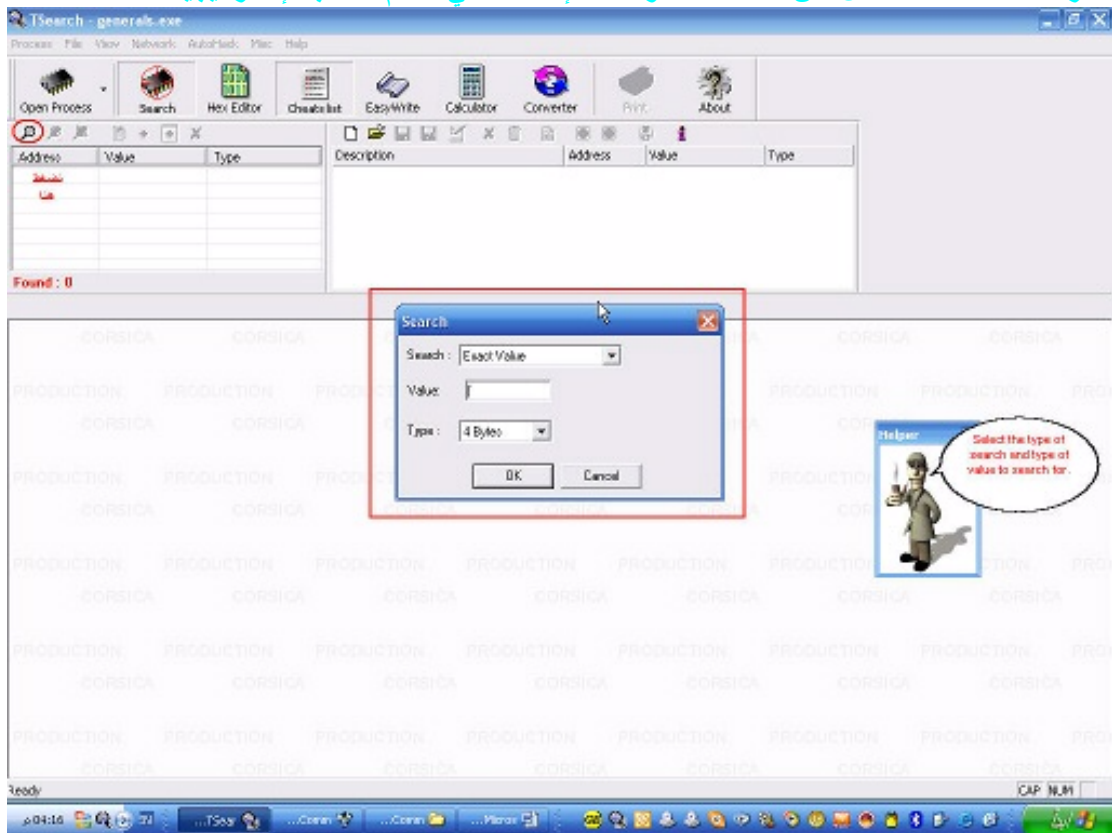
TSearch - generals.exe

Process File View Network AutoHack Misc Help

Open Process
Search
Hex Editor
Cheatsheet
EasyWrite
Calculator
Converter
Print
About

| Address | Value | Type |
|---|---|---|

Found : 0

| Description | Address | Value | Type |
|---|---|---|---|

Search

Search : Exact Value

Value:

Type : 4 Bytes

OK
Cancel

Helper

Select the type of search and type of value to search for.

CORSICA
PRODUCTION

Ready

CAP NUM

04:16
TSear
...Conn
...Conn
...Micros